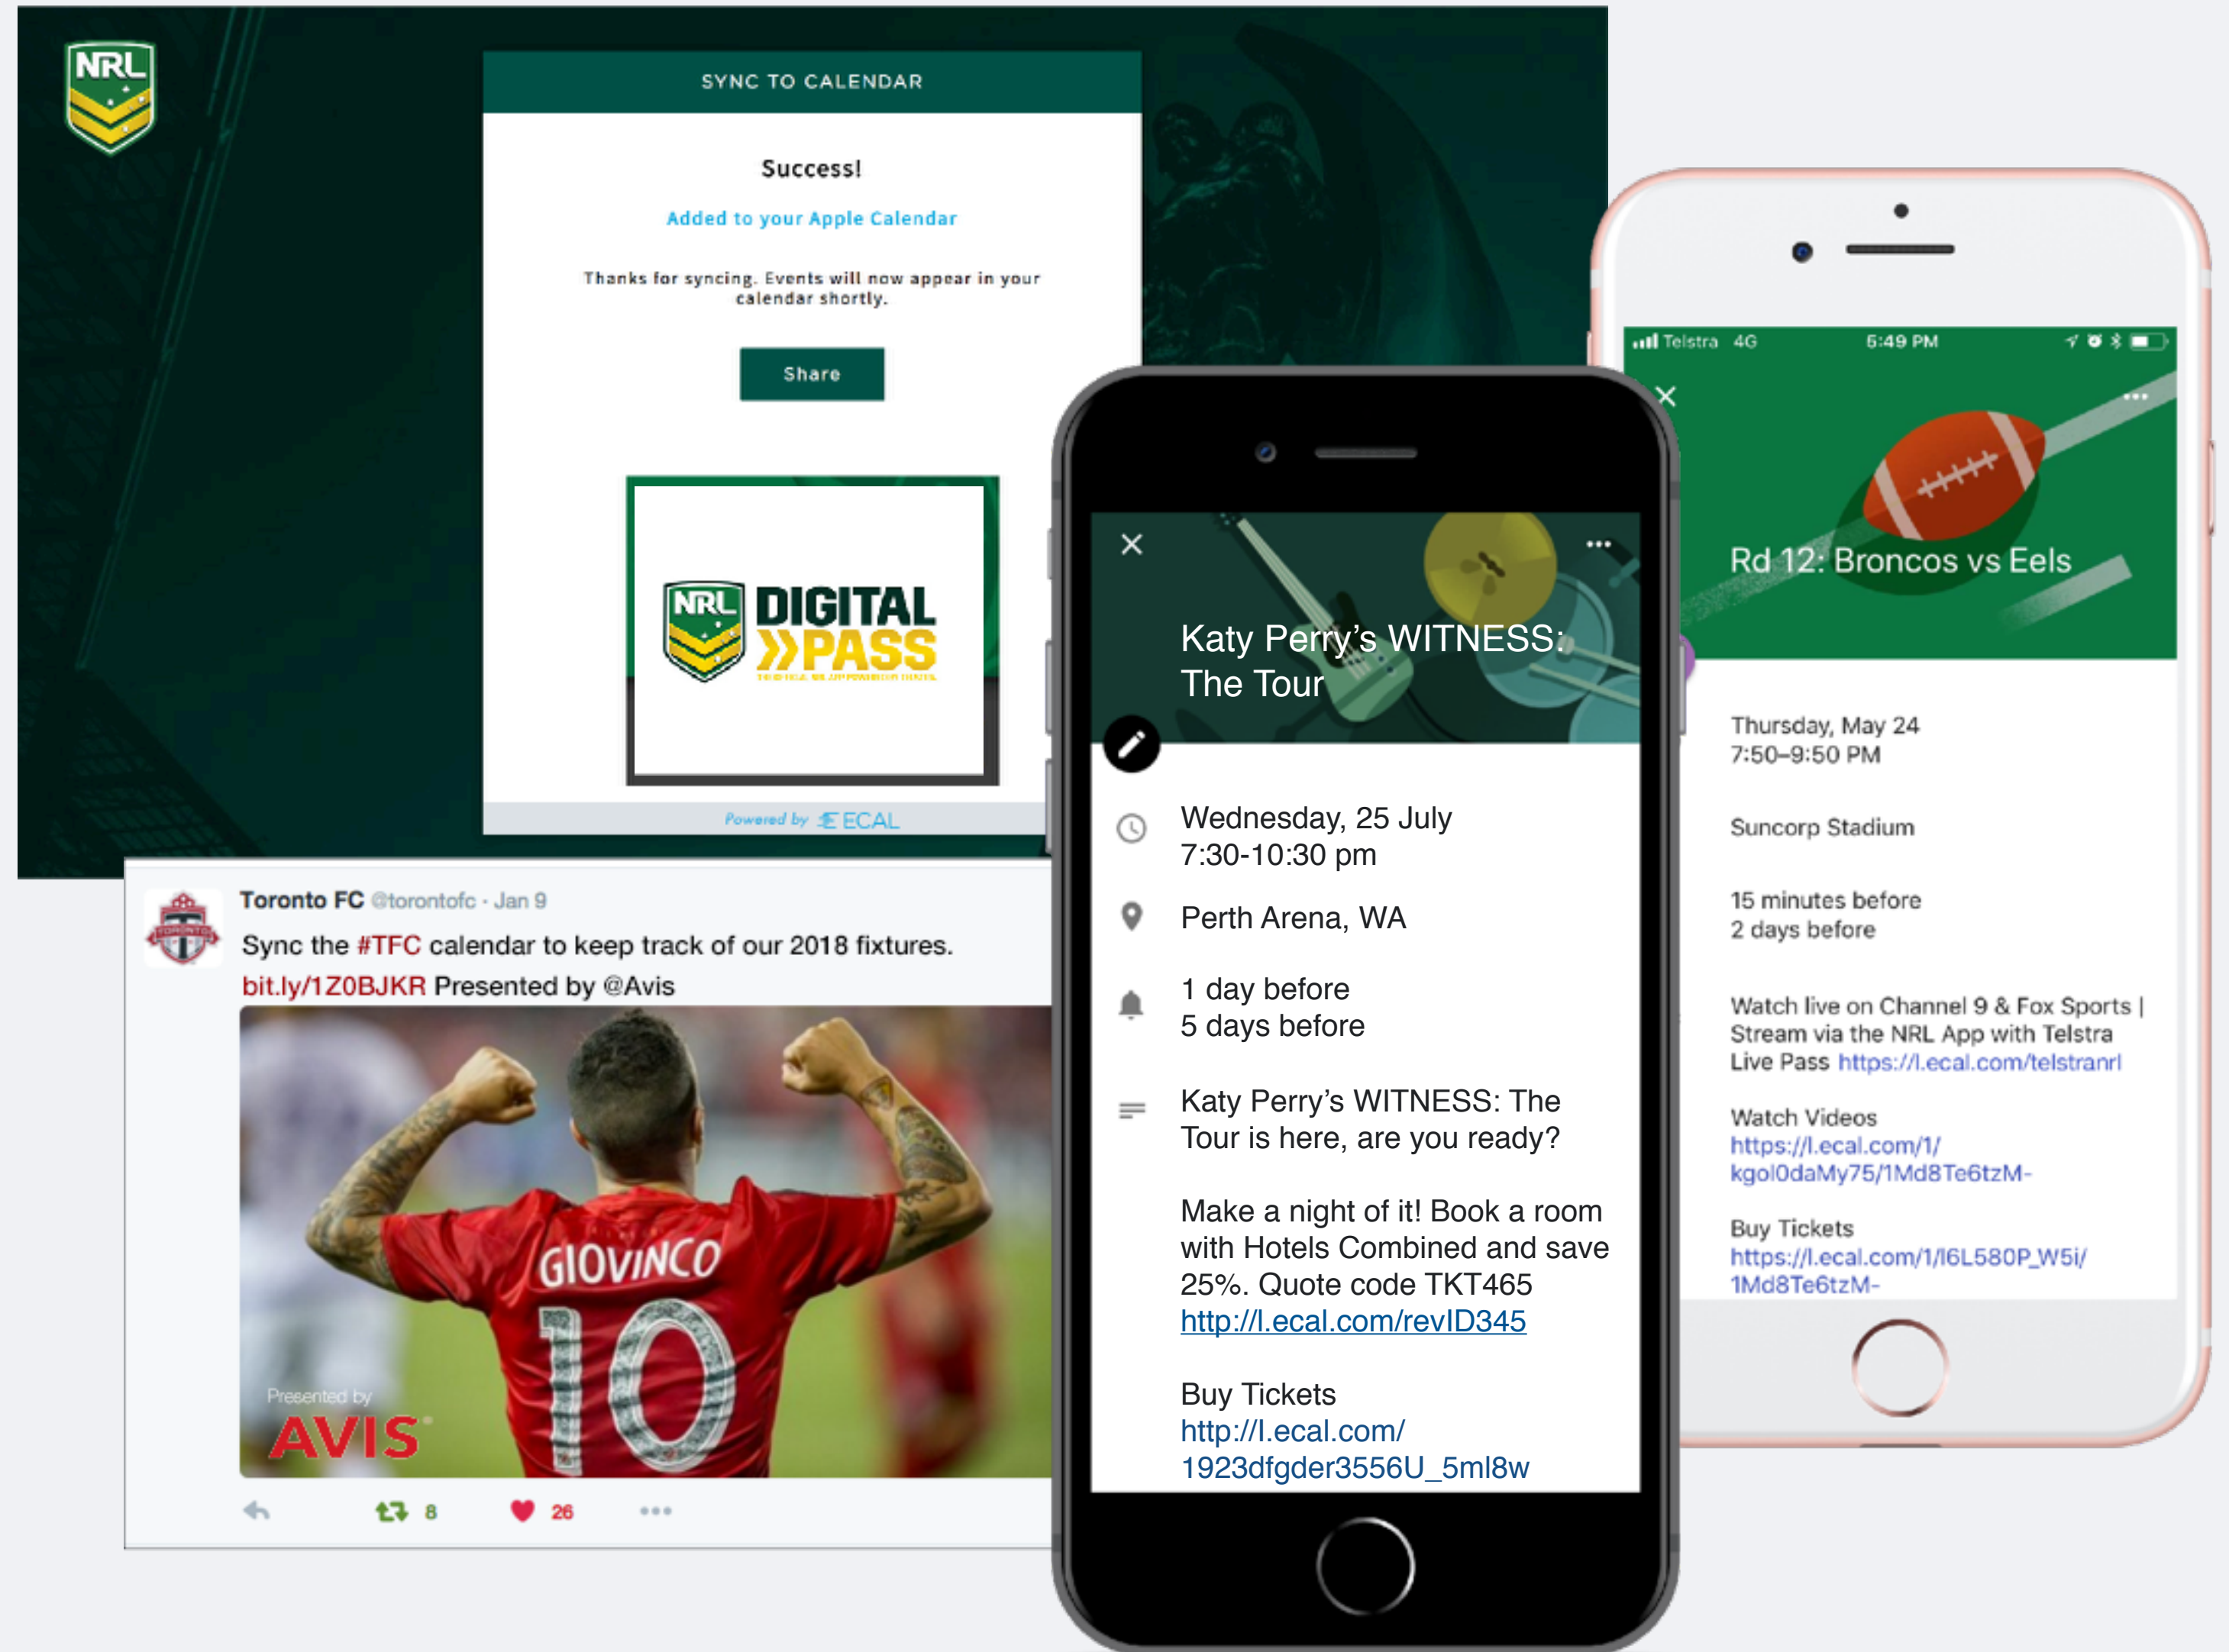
NRL

SYNC TO CALENDAR

Success!

Added to your Apple Calendar

Thanks for syncing. Events will now appear in your calendar shortly.

Share

NRL DIGITAL PASS

Powered by ECAL

Toronto FC @torontofc · Jan 9

Sync the #TFC calendar to keep track of our 2018 fixtures. bit.ly/1Z0BJKR Presented by @Avis

GIOVINCO 10

Presented by AVIS

8 26

Katy Perry's WITNESS: The Tour

Wednesday, 25 July
7:30-10:30 pm

Perth Arena, WA

1 day before
5 days before

Katy Perry's WITNESS: The Tour is here, are you ready?

Make a night of it! Book a room with Hotels Combined and save 25%. Quote code TKT465 http://l.ecal.com/revID345

Buy Tickets
http://l.ecal.com/1923dfgder3556U_5ml8w

Telstra 4G 5:49 PM

Rd 12: Broncos vs Eels

Thursday, May 24
7:50–9:50 PM

Suncorp Stadium

15 minutes before
2 days before

Watch live on Channel 9 & Fox Sports | Stream via the NRL App with Telstra Live Pass https://l.ecal.com/telstranrl

Watch Videos
https://l.ecal.com/1/kgol0daMy75/1Md8Te6tzM-

Buy Tickets
https://l.ecal.com/1/l6L580P_W5i/1Md8Te6tzM-